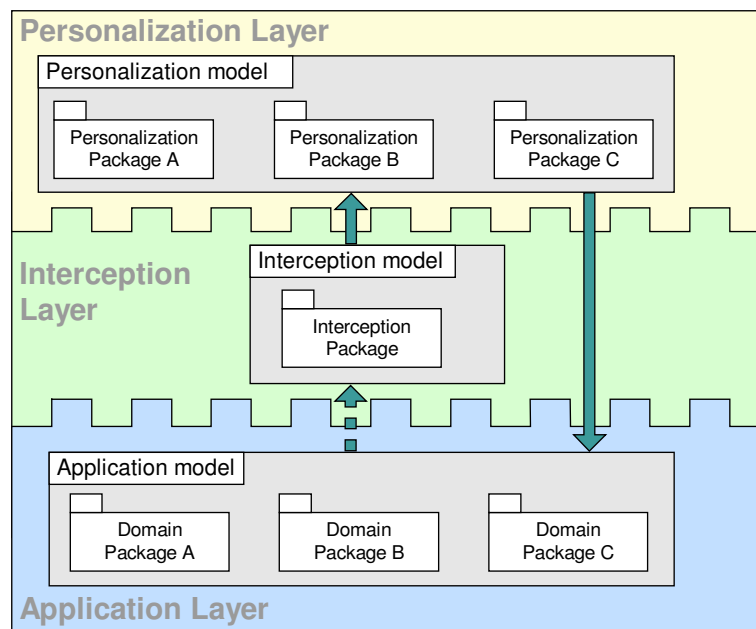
Personalization Layer

Personalization model

Personalization Package A

Personalization Package B

Personalization Package C

Interception Layer

Interception model

Interception Package

Application model

Domain Package A

Domain Package B

Domain Package C

Application Layer